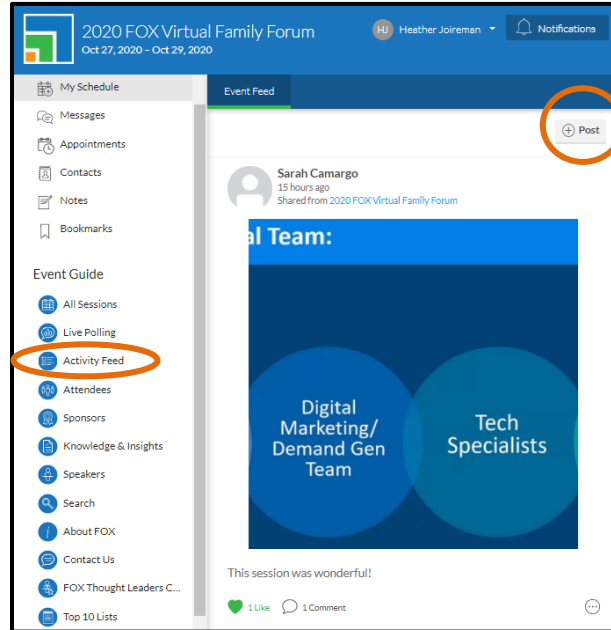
2020 FOX Virtual Family Forum
Oct 27, 2020 – Oct 29, 2020

HJ Heather Joireman

Notifications

My Schedule
Messages
Appointments
Contacts
Notes
Bookmarks

Event Guide
All Sessions
Live Polling
Activity Feed
Attendees
Sponsors
Knowledge & Insights
Speakers
Search
About FOX
Contact Us
FOX Thought Leaders C...
Top 10 Lists

Event Feed

Post

Sarah Camargo
15 hours ago
Shared from 2020 FOX Virtual Family Forum

al Team:

Digital Marketing/ Demand Gen Team

Tech Specialists

This session was wonderful!

1 Like
1 Comment